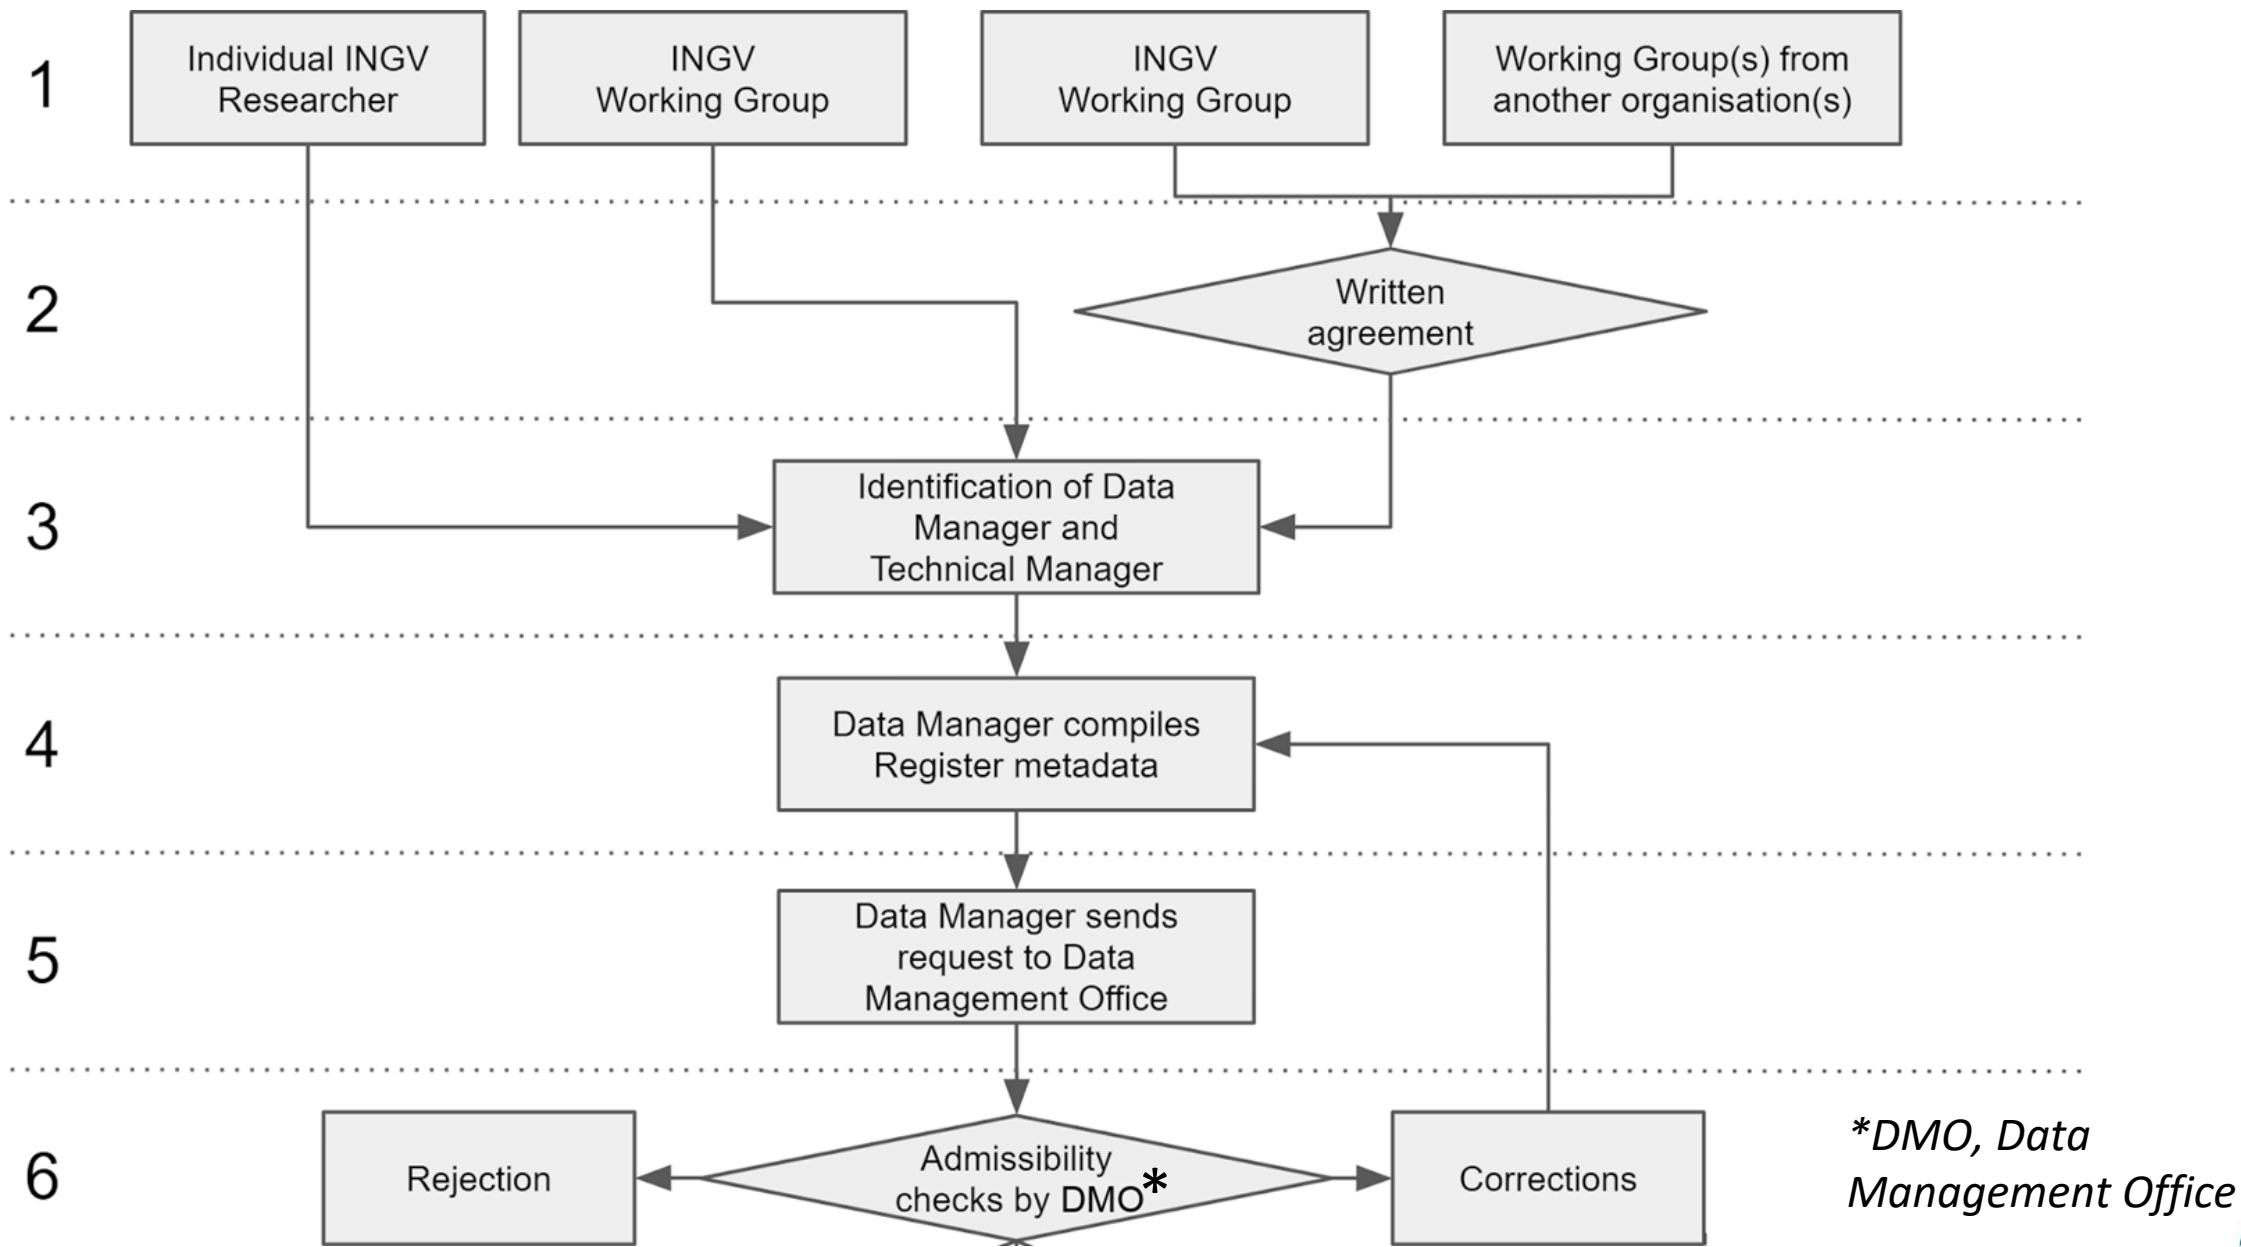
1

Individual INGV Researcher

INGV Working Group

INGV Working Group

Working Group(s) from another organisation(s)

2

Written agreement

3

Identification of Data Manager and Technical Manager

4

Data Manager compiles Register metadata

5

Data Manager sends request to Data Management Office

6

Rejection

Admissibility checks by DMO*

Corrections

*DMO, Data Management Office